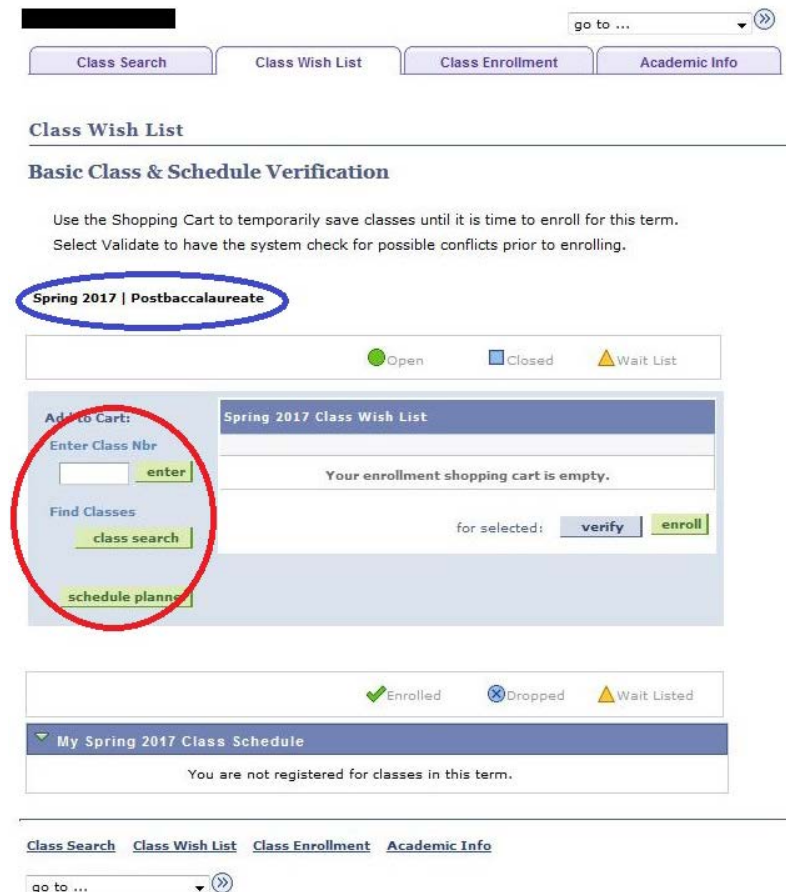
go to ...

Class Search | Class Wish List | Class Enrollment | Academic Info

Class Wish List

Basic Class & Schedule Verification

Use the Shopping Cart to temporarily save classes until it is time to enroll for this term. Select Validate to have the system check for possible conflicts prior to enrolling.

Spring 2017 | Postbaccalaureate

Open Closed Wait List

Add to Cart:
Enter Class Nbr
enter

Find Classes
class search

schedule planne

Spring 2017 Class Wish List

Your enrollment shopping cart is empty.

for selected: verify enroll

Enrolled Dropped Wait Listed

My Spring 2017 Class Schedule

You are not registered for classes in this term.

Class Search Class Wish List Class Enrollment Academic Info

go to ...